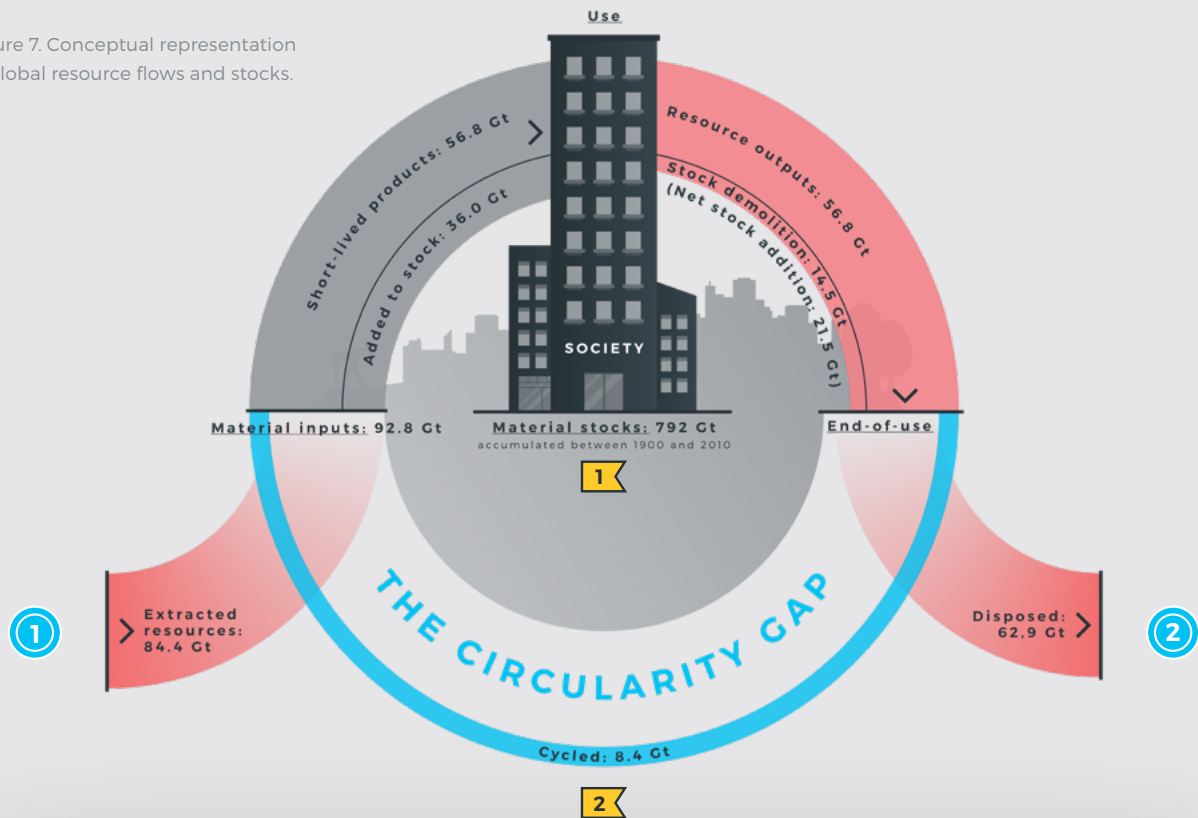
ure 7. Conceptual representation
lobal resource flows and stocks.

Use

Short-lived products: 56.8 Gt

Added to stock: 36.0 Gt

Resource outputs: 56.8 Gt

Stock demolition: 14.5 Gt
(Net stock addition: 21.5 Gt)

SOCIETY

Material inputs: 92.8 Gt

Material stocks: 792 Gt
accumulated between 1900 and 2010

End-of-use

1

1

Extracted resources: 84.4 Gt

THE CIRCULARITY GAP

Disposed: 62,9 Gt

2

Cycled: 8.4 Gt

2